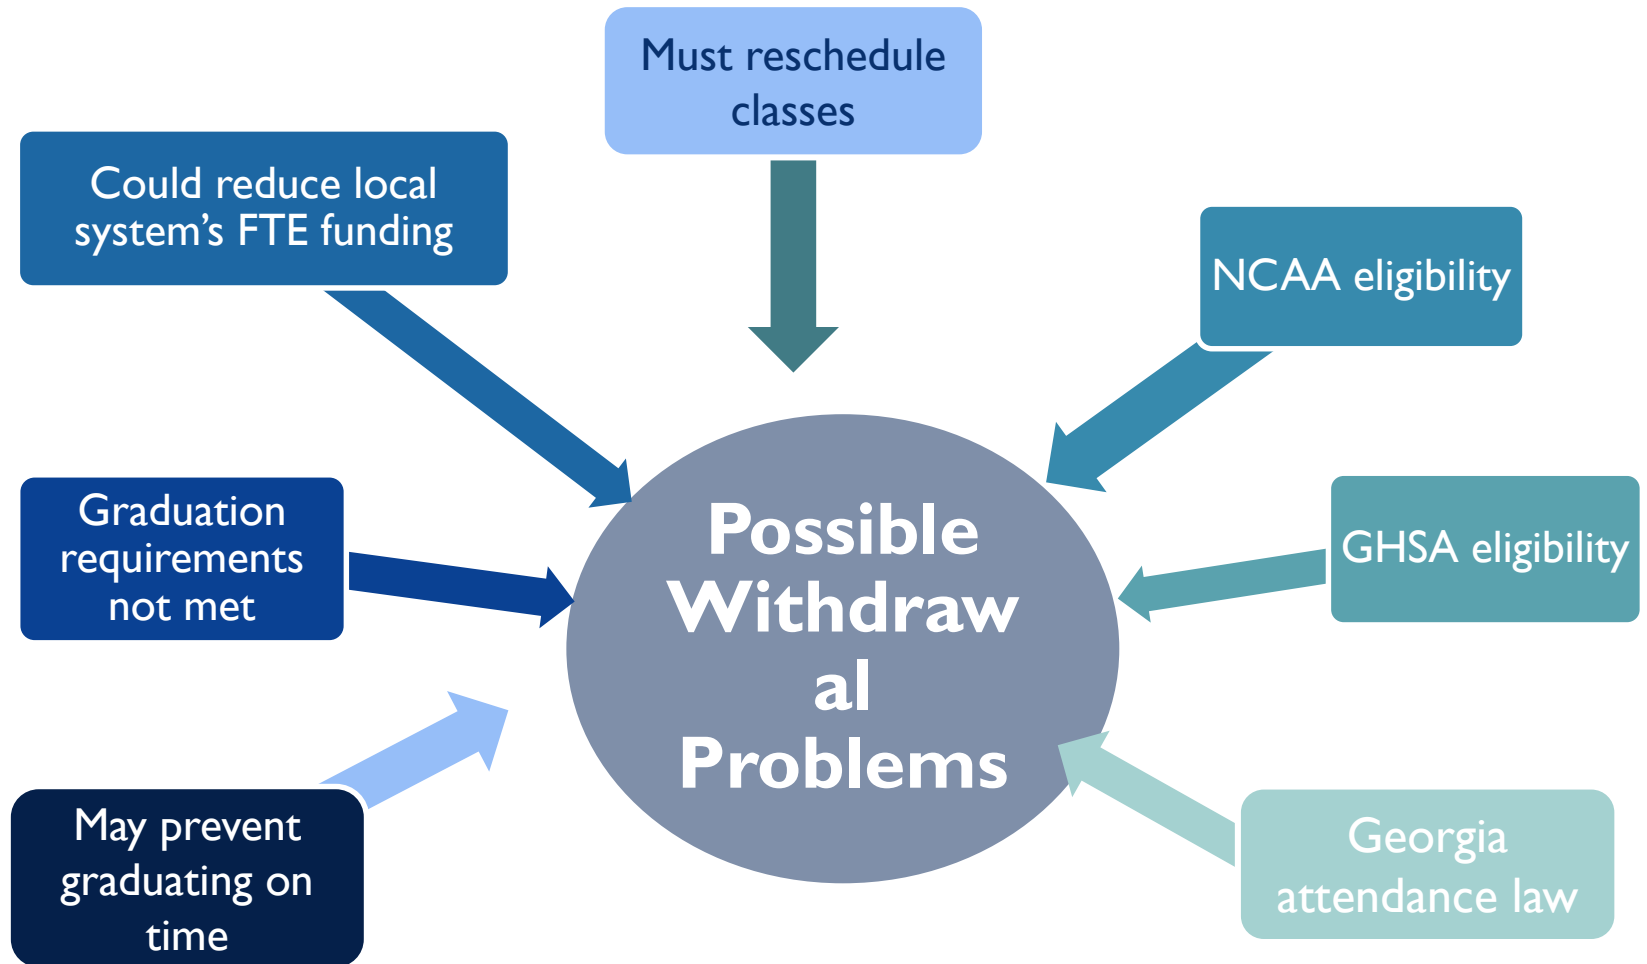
Must reschedule classes

Could reduce local system's FTE funding

NCAA eligibility

Graduation requirements not met

Possible Withdraw al Problems

GHSA eligibility

May prevent graduating on time

Georgia attendance law